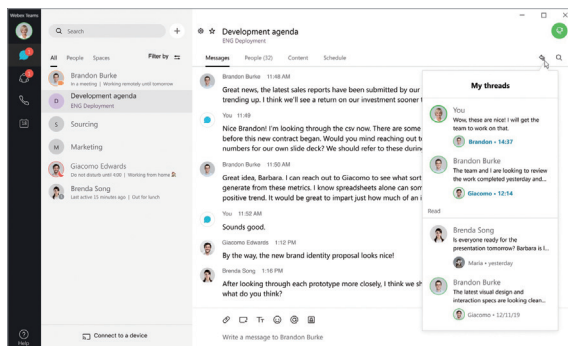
Webex Teams

Search

All People Spaces Filter by

Brandon Burke
In a meeting | Working remotely until tomorrow

Development agenda
ENG Deployment

Sourcing

Marketing

Giacomo Edwards
Do not disturb until 4:00 | Working from home

Brenda Song
Last active 15 minutes ago | Out for lunch

Connect to a device

Help

Development agenda
ENG Deployment

Messages People (32) Content Schedule

Brandon Burke 11:48 AM
Great news, the latest sales reports have been submitted by our trending up. I think we'll see a return on our investment sooner t

You 11:49
Nice Brandon! I'm looking through the csv now. There are some before this new contract began. Would you mind reaching out to numbers for our own slide deck? We should refer to these durin

Brandon Burke 11:50 AM
Great idea, Barbara. I can reach out to Giacomo to see what sort generate from these metrics. I know spreadsheets alone can som positive trend. It would be great to impart just how much of an i

You 11:52 AM
Sounds good.

Giacomo Edwards 1:12 PM
By the way, the new brand identity proposal looks nice!

Brenda Song 1:16 PM
After looking through each prototype more closely, I think we sh what do you think?

Write a message to Brandon Burke

My threads

You
Wow, these are nice! I will get the team to work on that.
Brandon • 14:37

Brandon Burke
The team and I are looking to review the work completed yesterday and...
Giacomo • 12:14

Read

Brenda Song
Is everyone ready for the presentation tomorrow? Barbara is l...
Maria • yesterday

Brandon Burke
The latest visual design and interaction specs are looking clean...
Giacomo • 12/11/19